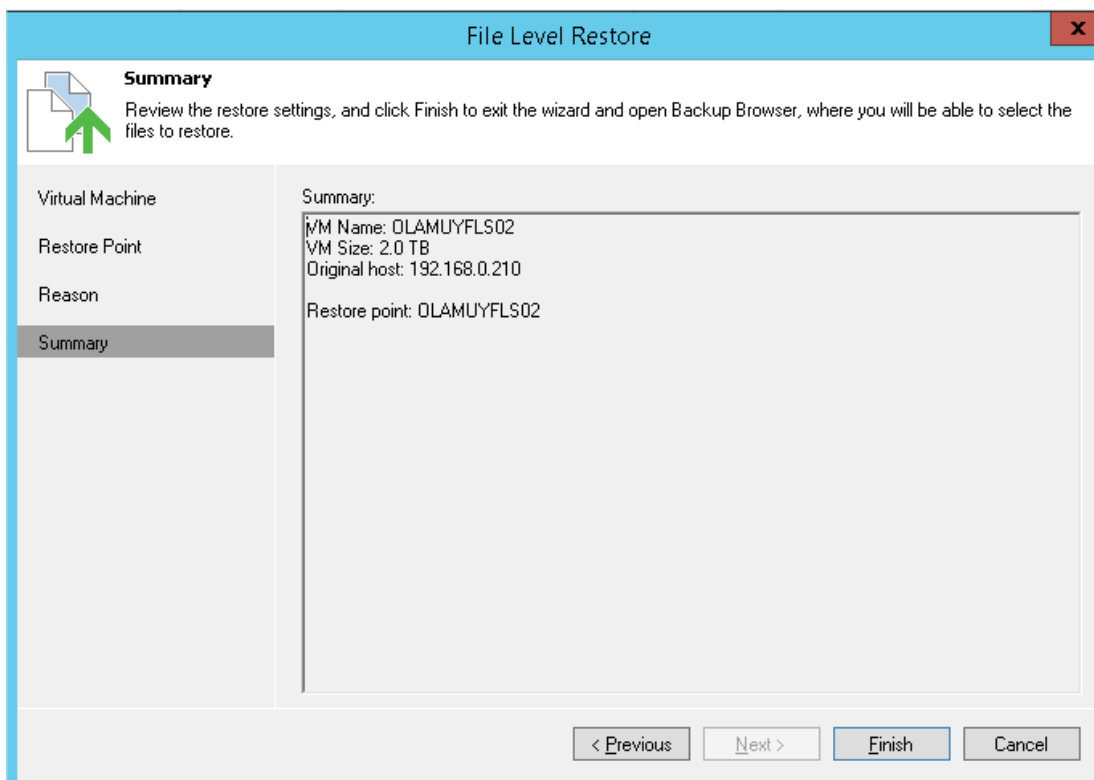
File Level Restore

x

Summary

Review the restore settings, and click Finish to exit the wizard and open Backup Browser, where you will be able to select the files to restore.

Virtual Machine

Restore Point

Reason

Summary

Summary:

VM Name: OLAMUYFLS02
VM Size: 2.0 TB
Original host: 192.168.0.210

Restore point: OLAMUYFLS02

< Previous

Next >

Finish

Cancel